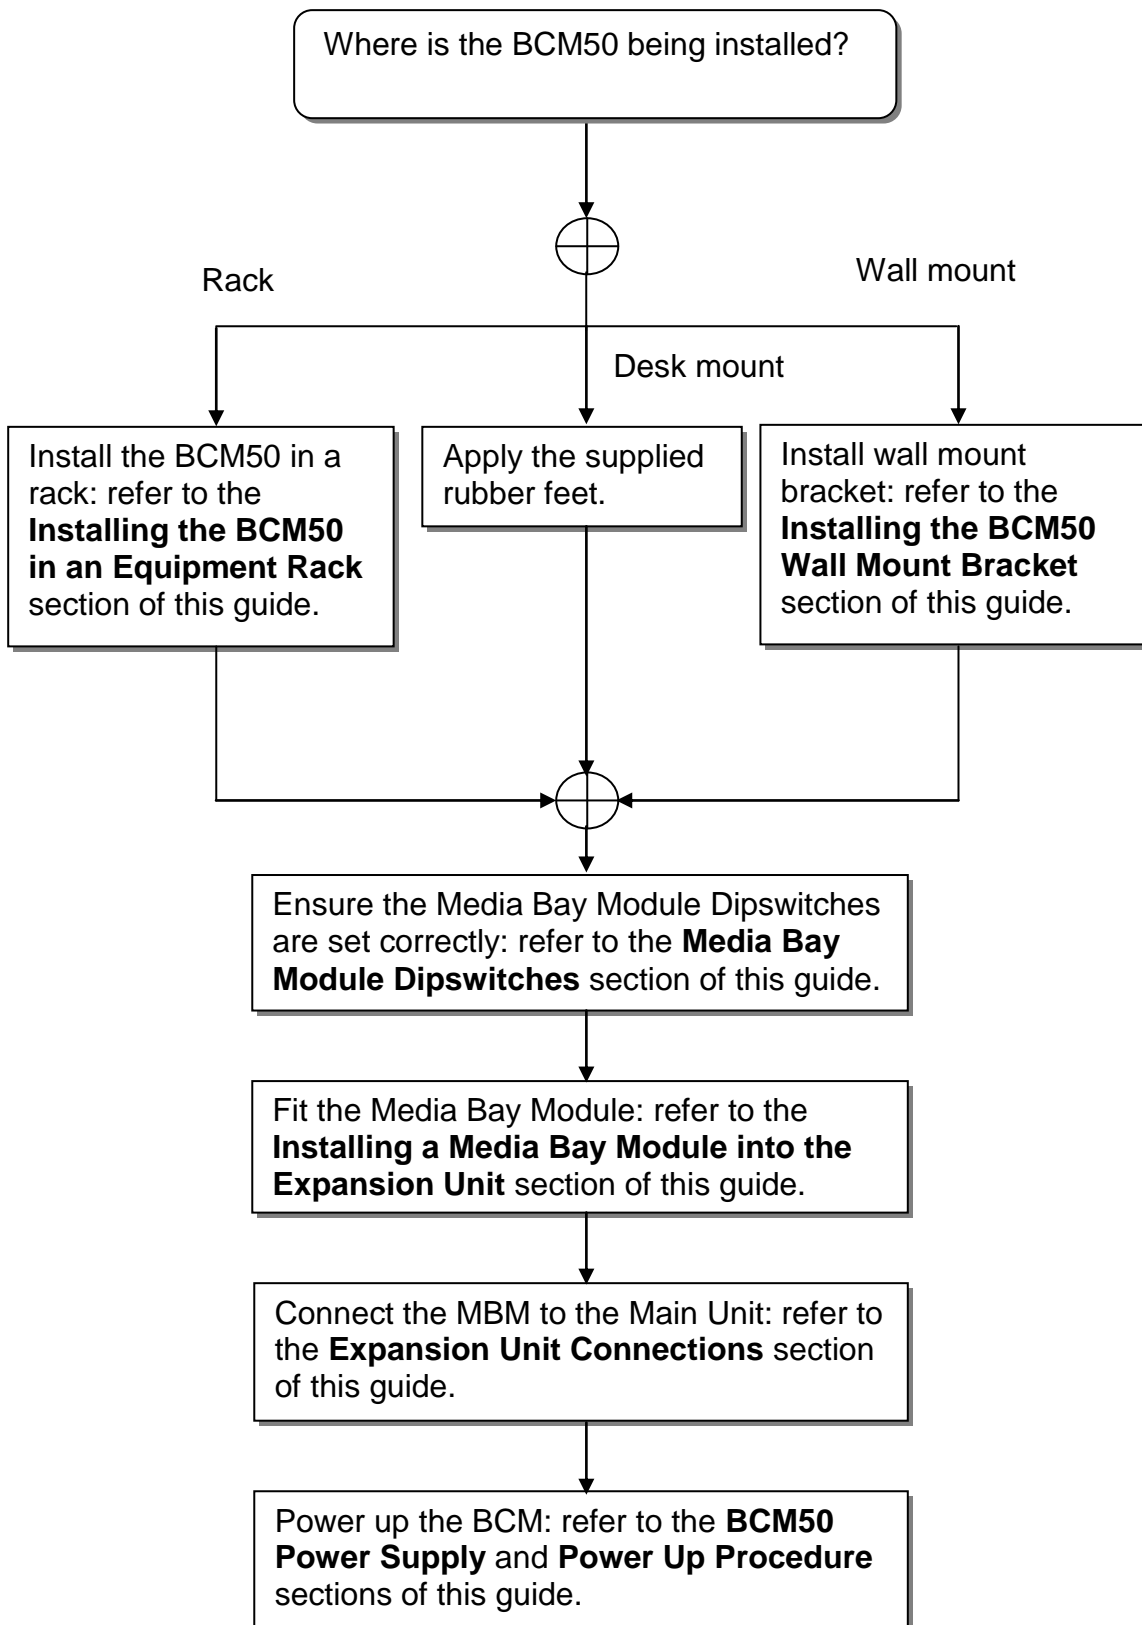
Where is the BCM50 being installed?

Rack

Wall mount

Desk mount

Install the BCM50 in a rack: refer to the **Installing the BCM50 in an Equipment Rack** section of this guide.

Apply the supplied rubber feet.

Install wall mount bracket: refer to the **Installing the BCM50 Wall Mount Bracket** section of this guide.

Ensure the Media Bay Module Dipswitches are set correctly: refer to the **Media Bay Module Dipswitches** section of this guide.

Fit the Media Bay Module: refer to the **Installing a Media Bay Module into the Expansion Unit** section of this guide.

Connect the MBM to the Main Unit: refer to the **Expansion Unit Connections** section of this guide.

Power up the BCM: refer to the **BCM50 Power Supply** and **Power Up Procedure** sections of this guide.